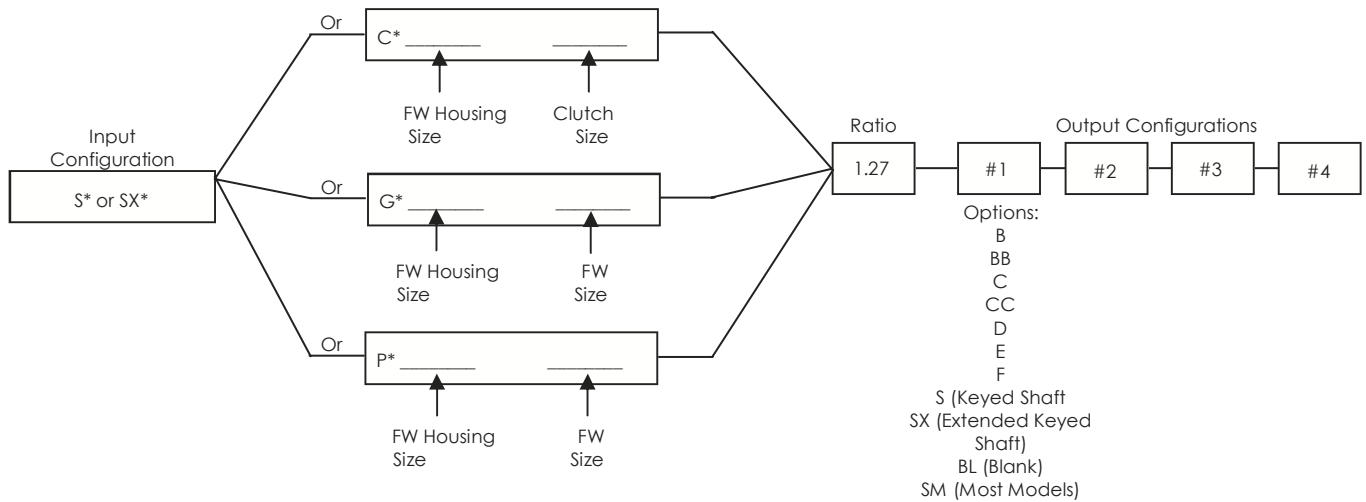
Input Configuration

S* or SX*

Or

C* ________ ________

FW Housing Size

Clutch Size

Or

G* ________ ________

FW Housing Size

FW Size

Or

P* ________ ________

FW Housing Size

FW Size

Ratio

1.27

Output Configurations

#1

#2

#3

#4

Options:
B
BB
C
CC
D
E
F
S (Keyed Shaft
SX (Extended Keyed Shaft)
BL (Blank)
SM (Most Models)